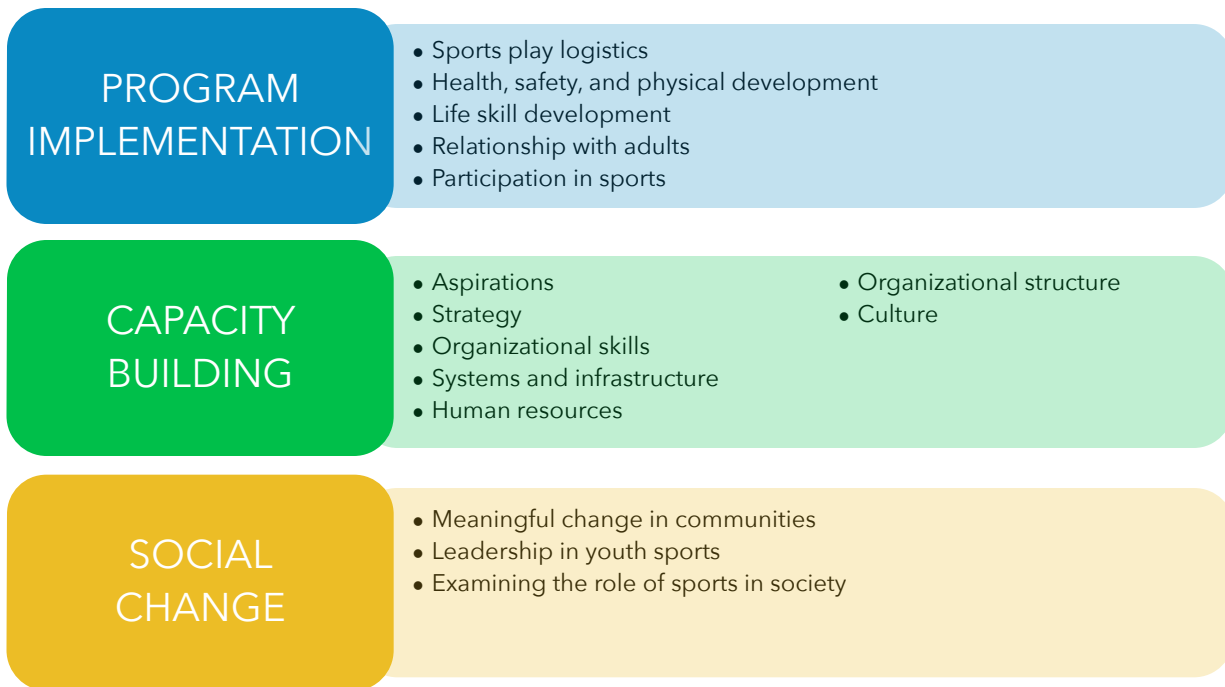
PROGRAM IMPLEMENTATION

- Sports play logistics
- Health, safety, and physical development
- Life skill development
- Relationship with adults
- Participation in sports

CAPACITY BUILDING

- Aspirations
- Strategy
- Organizational skills
- Systems and infrastructure
- Human resources
- Organizational structure
- Culture

SOCIAL CHANGE

- Meaningful change in communities
- Leadership in youth sports
- Examining the role of sports in society